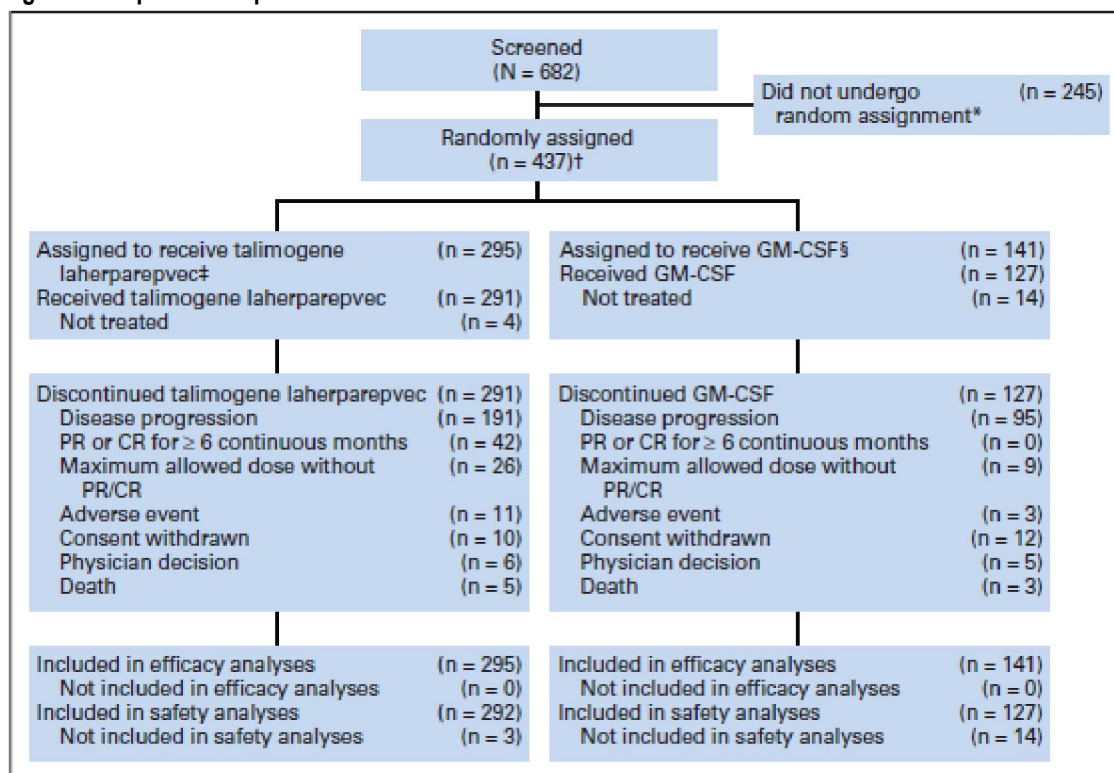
Screened
(N = 682)

Did not undergo random assignment* (n = 245)

Randomly assigned
(n = 437)†

Assigned to receive talimogene laherparepvec‡ (n = 295)
Received talimogene laherparepvec (n = 291)
Not treated (n = 4)

Assigned to receive GM-CSF§ (n = 141)
Received GM-CSF (n = 127)
Not treated (n = 14)

Discontinued talimogene laherparepvec (n = 291)
Disease progression (n = 191)
PR or CR for ≥ 6 continuous months (n = 42)
Maximum allowed dose without PR/CR (n = 26)
Adverse event (n = 11)
Consent withdrawn (n = 10)
Physician decision (n = 6)
Death (n = 5)

Discontinued GM-CSF (n = 127)
Disease progression (n = 95)
PR or CR for ≥ 6 continuous months (n = 0)
Maximum allowed dose without PR/CR (n = 9)
Adverse event (n = 3)
Consent withdrawn (n = 12)
Physician decision (n = 5)
Death (n = 3)

Included in efficacy analyses (n = 295)
Not included in efficacy analyses (n = 0)
Included in safety analyses (n = 292)
Not included in safety analyses (n = 3)

Included in efficacy analyses (n = 141)
Not included in efficacy analyses (n = 0)
Included in safety analyses (n = 127)
Not included in safety analyses (n = 14)